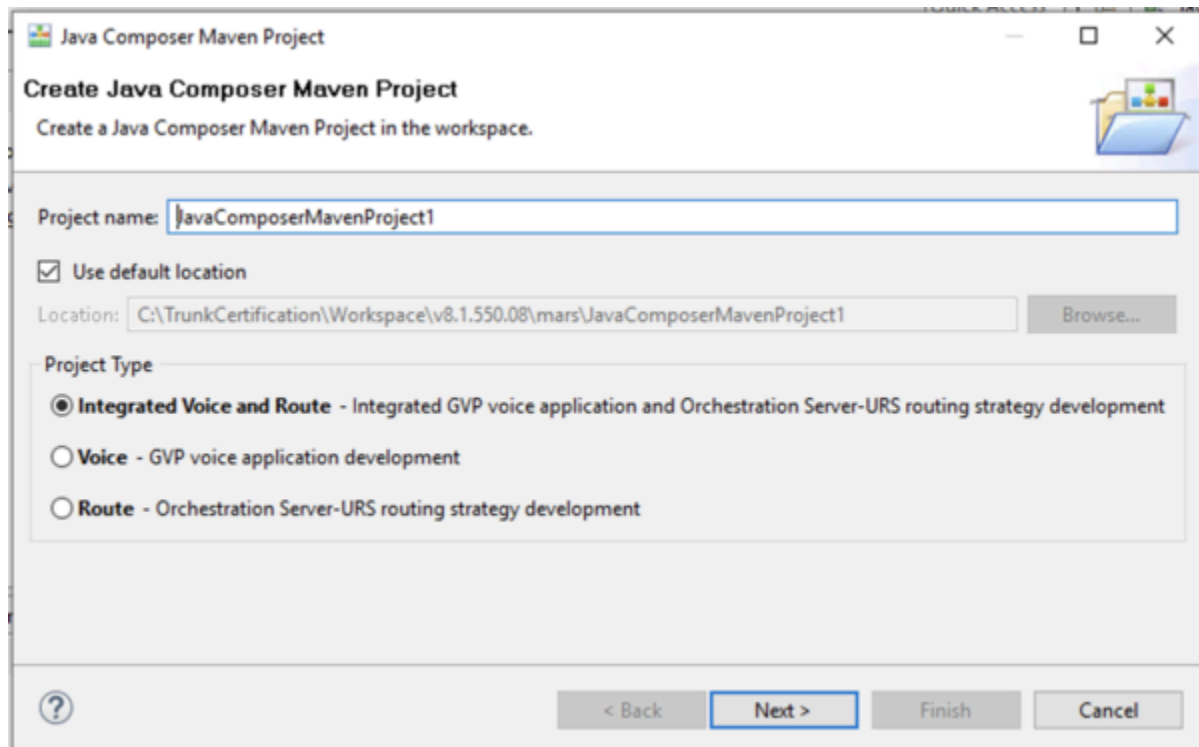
Java Composer Maven Project

Create Java Composer Maven Project

Create a Java Composer Maven Project in the workspace.

Project name: JavaComposerMavenProject1

Use default location

Location: C:\TrunkCertification\Workspace\v8.1.550.08\mars\JavaComposerMavenProject1

Browse...

Project Type

Integrated Voice and Route - Integrated GVP voice application and Orchestration Server-URS routing strategy development

Voice - GVP voice application development

Route - Orchestration Server-URS routing strategy development

?

< Back

Next >

Finish

Cancel